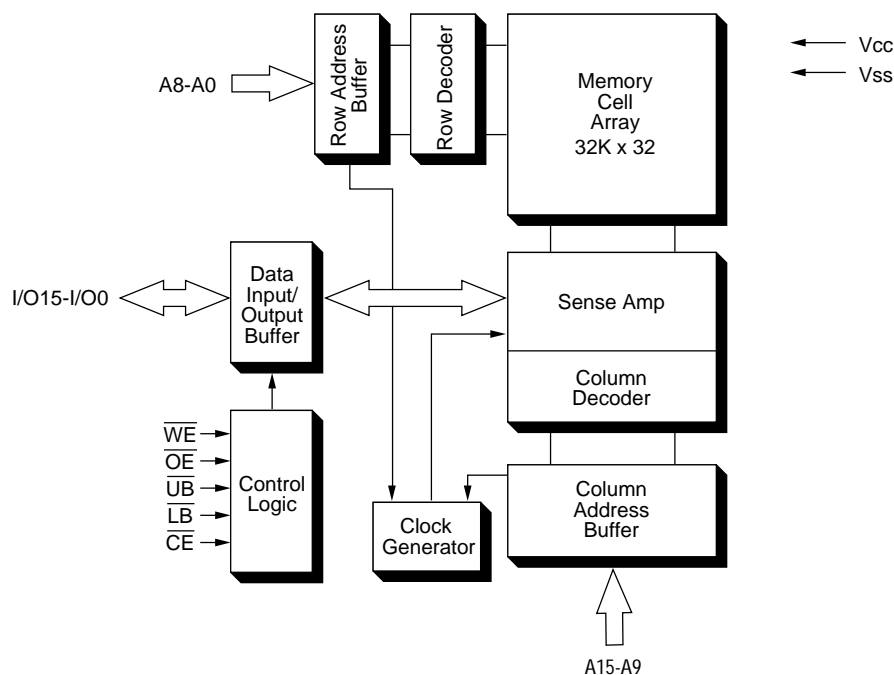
Row Address Buffer

Row Decoder

Memory Cell Array 32K x 32

Vcc

Vss

A8-A0

I/O15-I/O0

Data Input/ Output Buffer

Sense Amp

Column Decoder

$\overline{WE}$

$\overline{OE}$

$\overline{UB}$

$\overline{LB}$

$\overline{CE}$

Control Logic

Clock Generator

Column Address Buffer

A15-A9